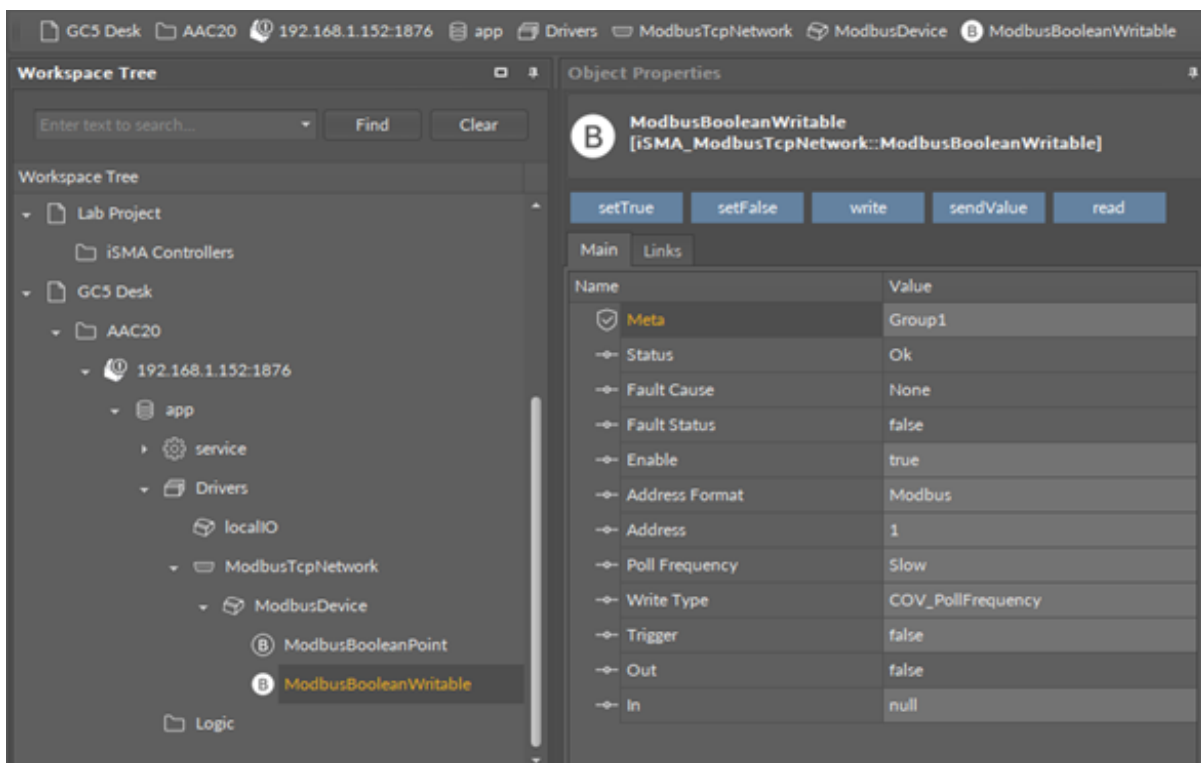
GC5 Desk AAC20 192.168.1.152:1876 app Drivers ModbusTcpNetwork ModbusDevice ModbusBooleanWritable

Workspace Tree

Enter text to search... Find Clear

Workspace Tree

Lab Project
iSMA Controllers
GC5 Desk
AAC20
192.168.1.152:1876
app
service
Drivers
localIO
ModbusTcpNetwork
ModbusDevice
ModbusBooleanPoint
ModbusBooleanWritable
Logic

Object Properties

ModbusBooleanWritable
[iSMA_ModbusTcpNetwork::ModbusBooleanWritable]

setTrue setFalse write sendValue read

Main Links

| Name | Value |
|---|---|
| Meta | Group1 |
| Status | Ok |
| Fault Cause | None |
| Fault Status | false |
| Enable | true |
| Address Format | Modbus |
| Address | 1 |
| Poll Frequency | Slow |
| Write Type | COV_PollFrequency |
| Trigger | false |
| Out | false |
| In | null |